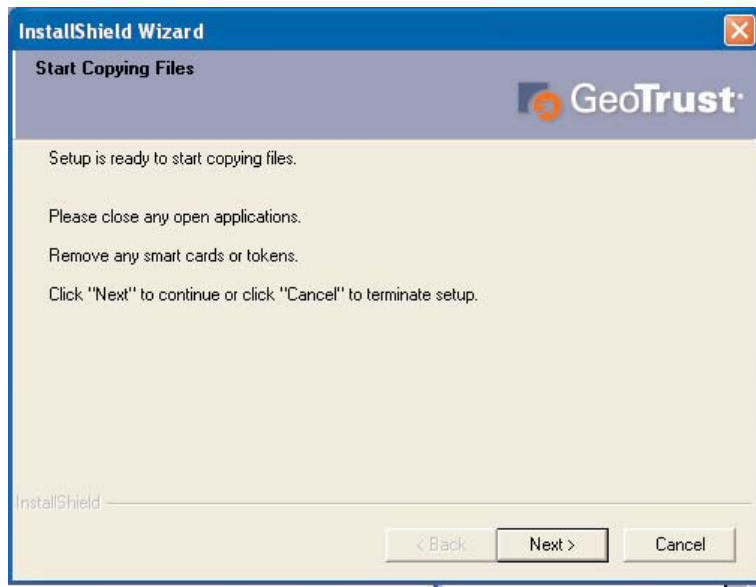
InstallShield Wizard

Start Copying Files

GeoTrust

Setup is ready to start copying files.

Please close any open applications.

Remove any smart cards or tokens.

Click "Next" to continue or click "Cancel" to terminate setup.

InstallShield

< Back

Next >

Cancel